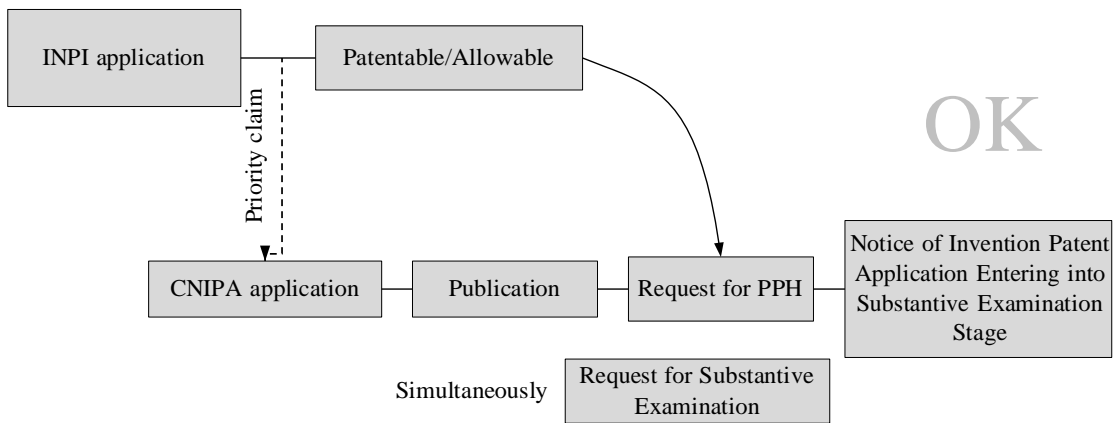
INPI application

Patentable/Allowable

OK

Priority claim

CNIPA application

Publication

Request for PPH

Notice of Invention Patent Application Entering into Substantive Examination Stage

Simultaneously

Request for Substantive Examination